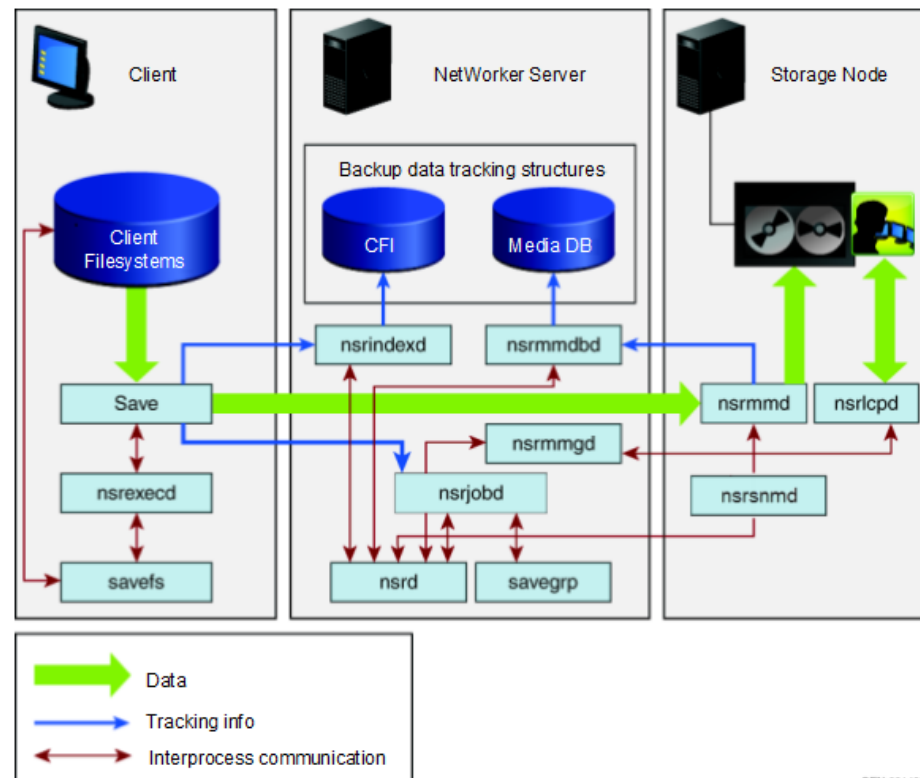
Client

NetWorker Server

Storage Node

Backup data tracking structures

Client Filesystems

CFI

Media DB

nsrindexd

nsrmmdbd

Save

nsrmmd

nsrlcpd

nsrmmgd

nsrexecd

nsrjobd

nsrsnmd

savefs

nsrd

savegrp

Data

Tracking info

Interprocess communication

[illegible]